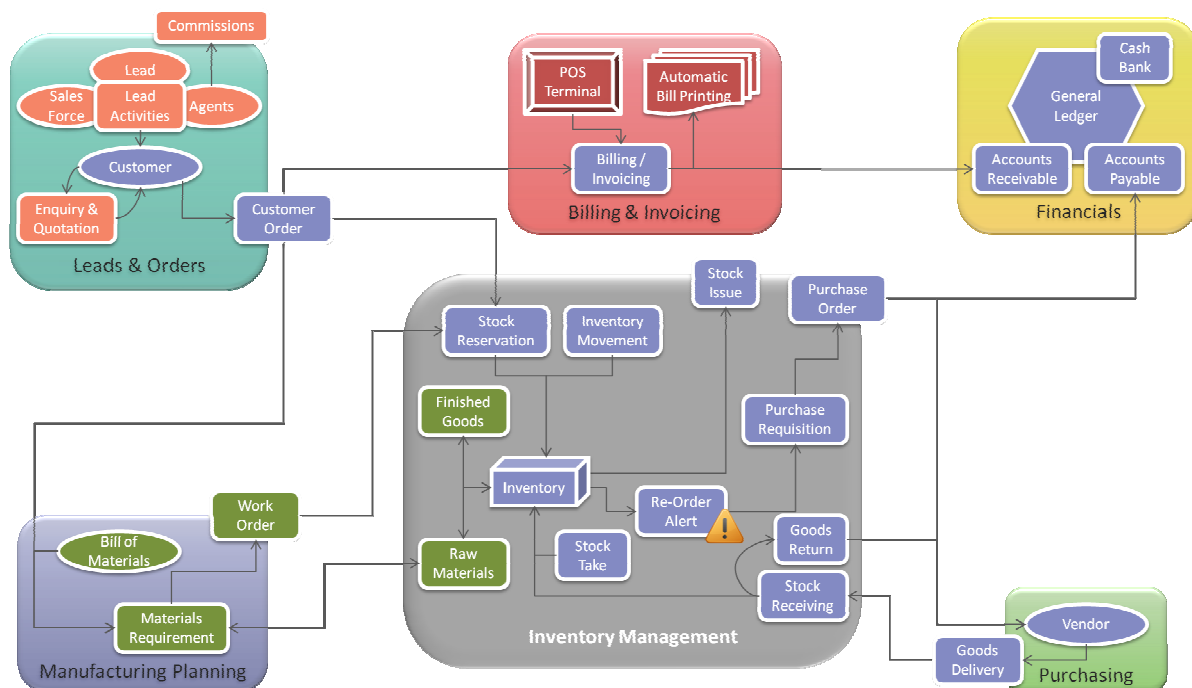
Commissions
Lead
Sales Force
Lead Activities
Agents
Customer
Enquiry & Quotation
Customer Order
Leads & Orders

POS Terminal
Automatic Bill Printing
Billing / Invoicing
Billing & Invoicing

Cash Bank
General Ledger
Accounts Receivable
Accounts Payable
Financials

Stock Issue
Purchase Order
Stock Reservation
Inventory Movement
Finished Goods
Purchase Requisition
Inventory
Re-Order Alert
Goods Return
Stock Take
Raw Materials
Stock Receiving
Inventory Management

Work Order
Bill of Materials
Materials Requirement
Manufacturing Planning

Vendor
Goods Delivery
Purchasing